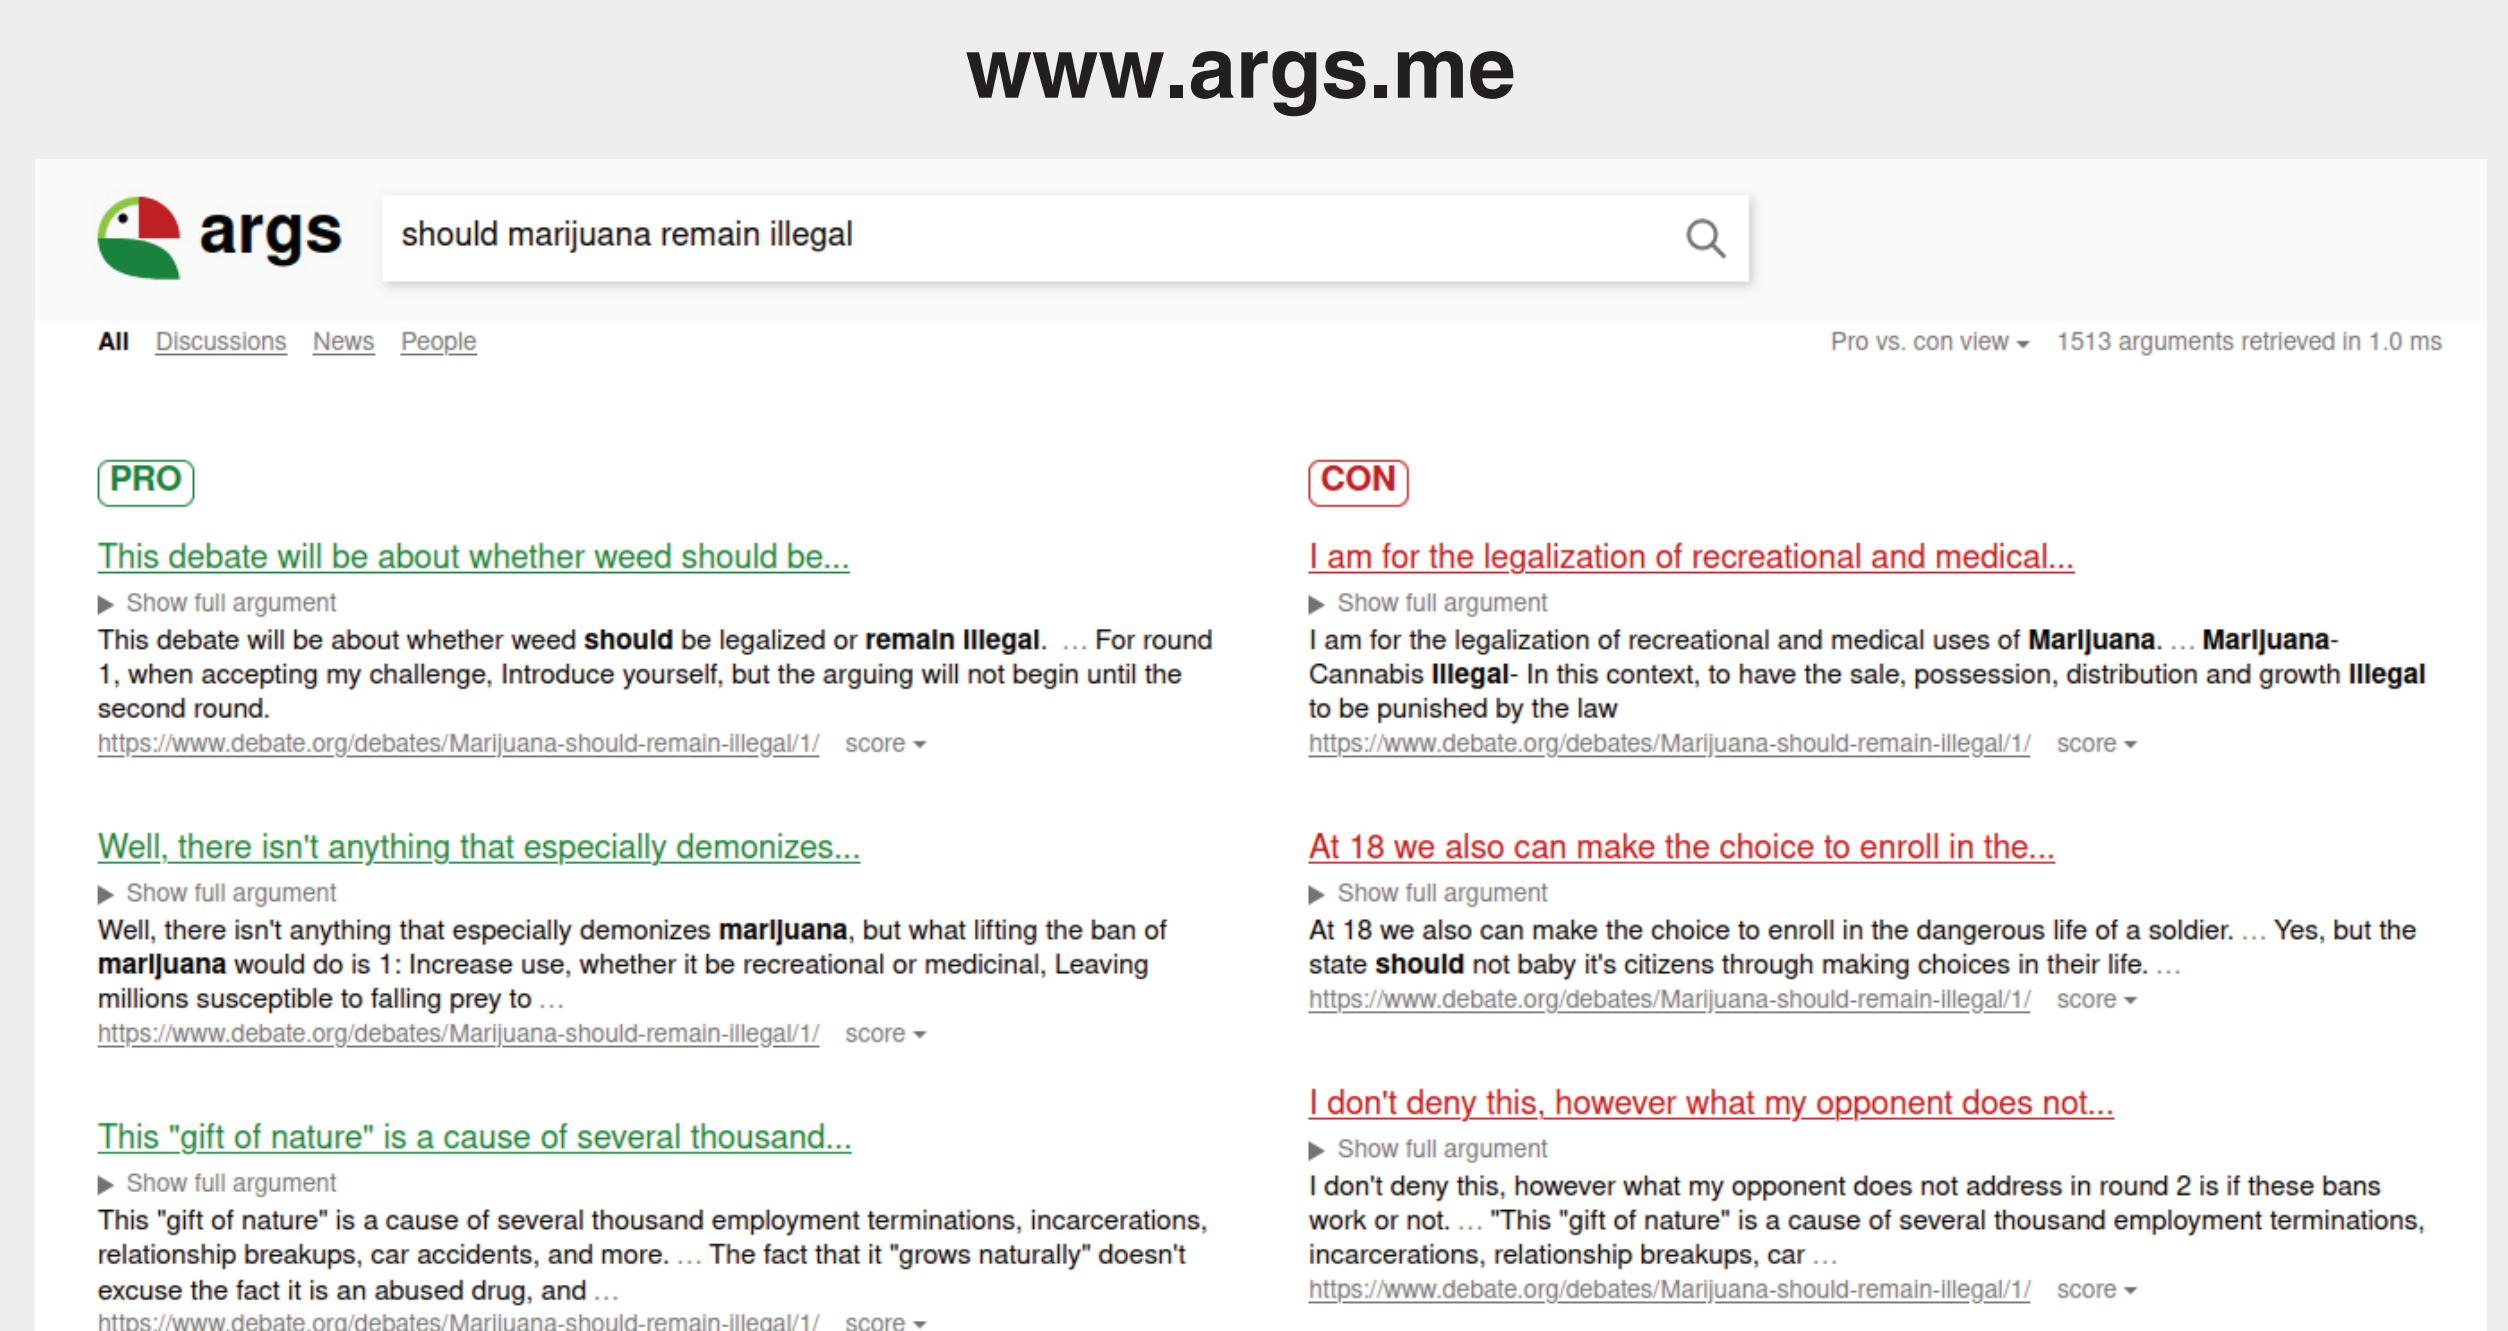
www.args.me

args

should marijuana remain illegal

All Discussions News People

Pro vs. con view 1513 arguments retrieved in 1.0 ms

PRO

This debate will be about whether weed should be...

▶ Show full argument

This debate will be about whether weed **should** be legalized or **remain illegal**. ... For round 1, when accepting my challenge, Introduce yourself, but the arguing will not begin until the second round.

https://www.debate.org/debates/Marijuana-should-remain-illegal/1/ score

Well, there isn't anything that especially demonizes...

▶ Show full argument

Well, there isn't anything that especially demonizes **marijuana**, but what lifting the ban of **marijuana** would do is 1: Increase use, whether it be recreational or medicinal, Leaving millions susceptible to falling prey to ...

https://www.debate.org/debates/Marijuana-should-remain-illegal/1/ score

This "gift of nature" is a cause of several thousand...

▶ Show full argument

This "gift of nature" is a cause of several thousand employment terminations, incarcerations, relationship breakups, car accidents, and more. ... The fact that it "grows naturally" doesn't excuse the fact it is an abused drug, and ...

https://www.debate.org/debates/Marijuana-should-remain-illegal/1/ score

CON

I am for the legalization of recreational and medical...

▶ Show full argument

I am for the legalization of recreational and medical uses of **Marijuana**. ... **Marijuana**-Cannabis **Illegal**- In this context, to have the sale, possession, distribution and growth **Illegal** to be punished by the law

https://www.debate.org/debates/Marijuana-should-remain-illegal/1/ score

At 18 we also can make the choice to enroll in the...

▶ Show full argument

At 18 we also can make the choice to enroll in the dangerous life of a soldier. ... Yes, but the state **should** not baby it's citizens through making choices in their life. ...

https://www.debate.org/debates/Marijuana-should-remain-illegal/1/ score

I don't deny this, however what my opponent does not...

▶ Show full argument

I don't deny this, however what my opponent does not address in round 2 is if these bans work or not. ... "This "gift of nature" is a cause of several thousand employment terminations, incarcerations, relationship breakups, car ...

https://www.debate.org/debates/Marijuana-should-remain-illegal/1/ score